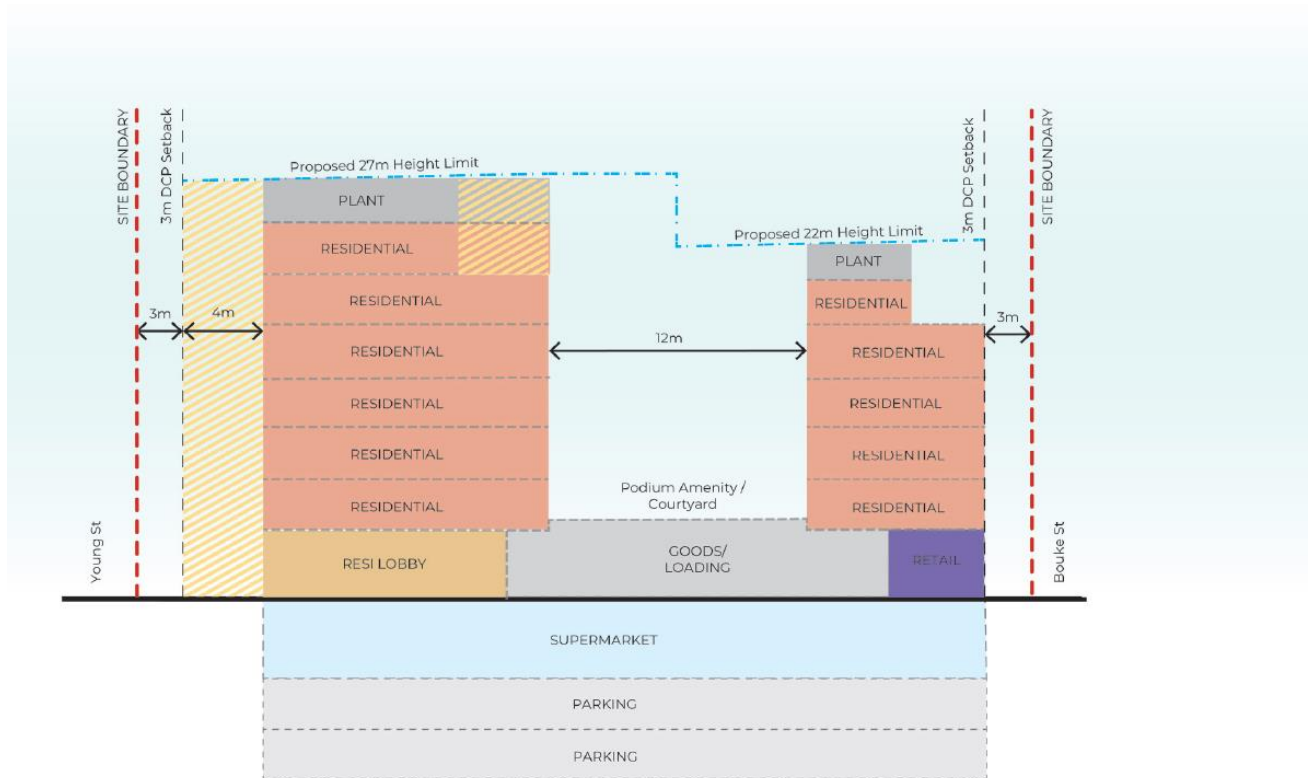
SITE BOUNDARY

3m DCP Setback

Proposed 27m Height Limit

PLANT

RESIDENTIAL

RESIDENTIAL

3m

4m

RESIDENTIAL

RESIDENTIAL

RESIDENTIAL

RESIDENTIAL

Young St

RESI LOBBY

Proposed 22m Height Limit

3m DCP Setback

SITE BOUNDARY

PLANT

RESIDENTIAL

12m

RESIDENTIAL

3m

RESIDENTIAL

RESIDENTIAL

Podium Amenity / Courtyard

RESIDENTIAL

GOODS/ LOADING

RETAIL

Bouke St

SUPERMARKET

PARKING

PARKING